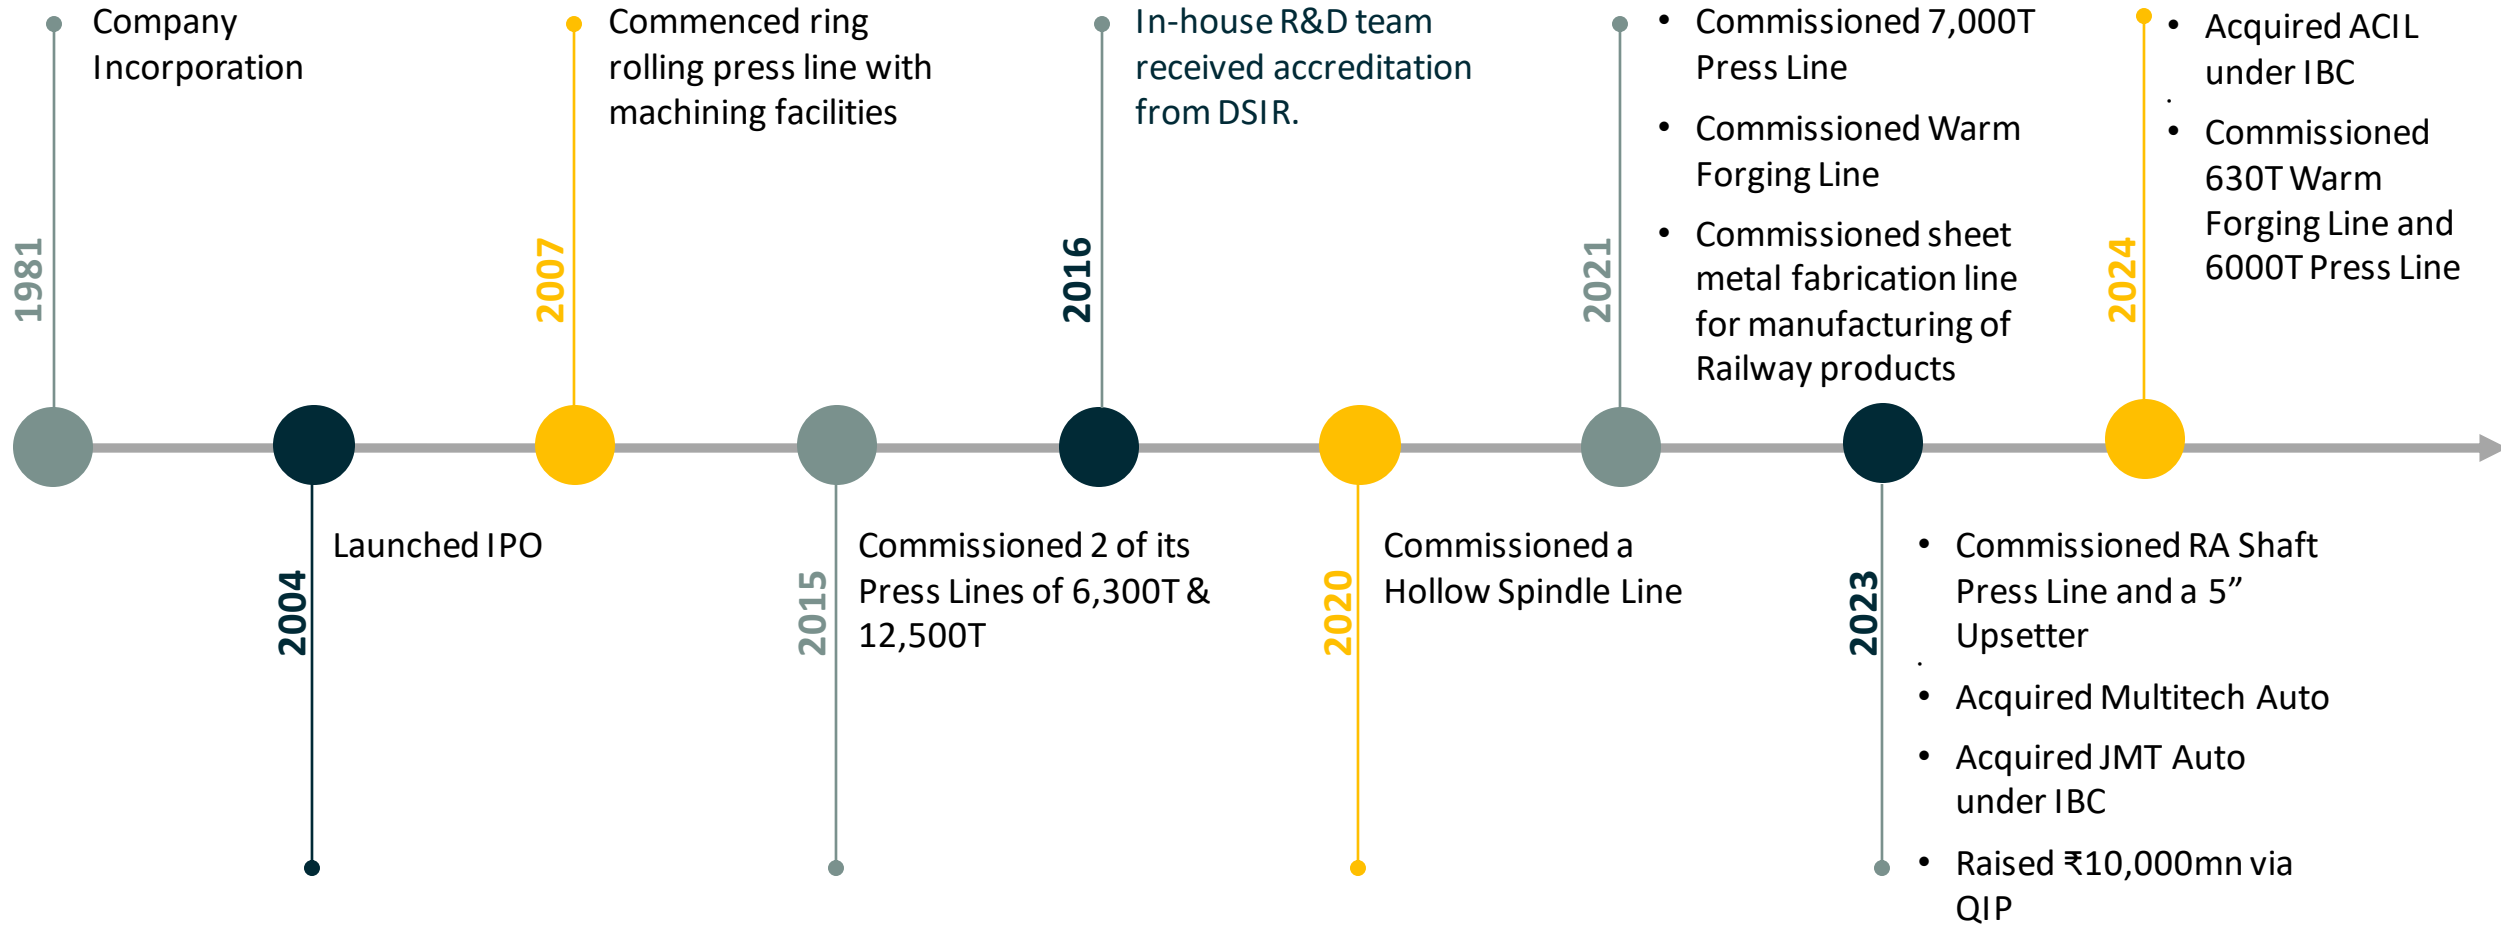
1981
Company Incorporation

2004
Launched IPO

2007
Commenced ring rolling press line with machining facilities

2015
Commissioned 2 of its Press Lines of 6,300T & 12,500T

2016
In-house R&D team received accreditation from DSIR.

2020
Commissioned a Hollow Spindle Line

2021
- Commissioned 7,000T Press Line
- Commissioned Warm Forging Line
- Commissioned sheet metal fabrication line for manufacturing of Railway products

2023
- Commissioned RA Shaft Press Line and a 5” Upsetter
- Acquired Multitech Auto
- Acquired JMT Auto under IBC
- Raised ₹10,000mn via QIP

2024
- Acquired ACIL under IBC
- Commissioned 630T Warm Forging Line and 6000T Press Line